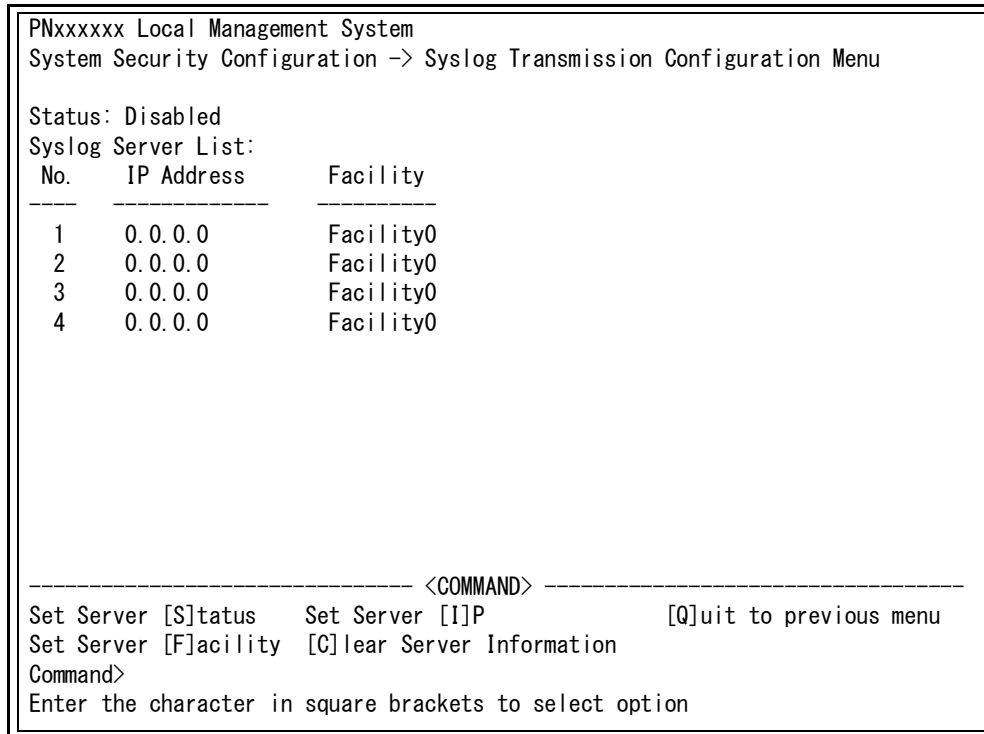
PNxxxxxx Local Management System
System Security Configuration -> Syslog Transmission Configuration Menu

Status: Disabled
Syslog Server List:

| No. | IP Address | Facility |
|---|---|---|
| 1 | 0.0.0.0 | Facility0 |
| 2 | 0.0.0.0 | Facility0 |
| 3 | 0.0.0.0 | Facility0 |
| 4 | 0.0.0.0 | Facility0 |

------------------------------ <COMMAND> ----------------------------------
Set Server [S]tatus    Set Server [I]P    [Q]uit to previous menu
Set Server [F]acility    [C]lear Server Information
Command>
Enter the character in square brackets to select option